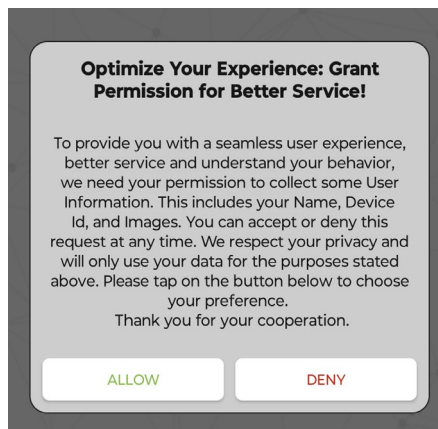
Optimize Your Experience: Grant Permission for Better Service!

To provide you with a seamless user experience, better service and understand your behavior, we need your permission to collect some User Information. This includes your Name, Device Id, and Images. You can accept or deny this request at any time. We respect your privacy and will only use your data for the purposes stated above. Please tap on the button below to choose your preference.
Thank you for your cooperation.

ALLOW

DENY